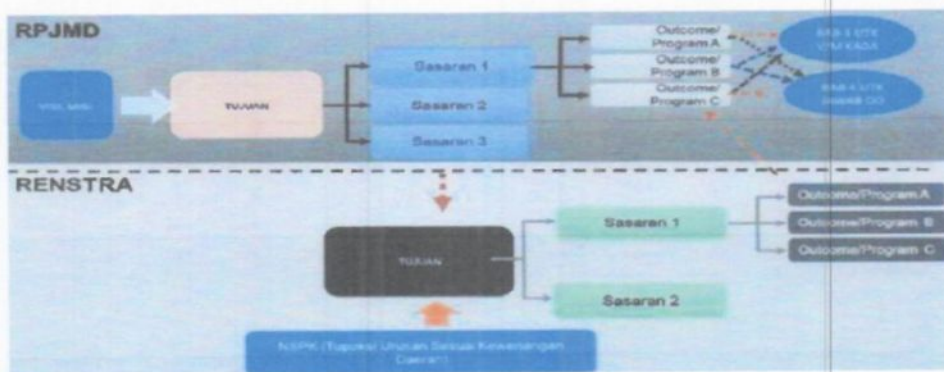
RPJMD

VISI MISI

TUJUAN

Sasaran 1

Sasaran 2

Sasaran 3

Outcome/ Program A

Outcome/ Program B

Outcome/ Program C

BAB II UTK VM KADA

BAB II UTK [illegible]

RENSTRA

TUJUAN

Sasaran 1

Sasaran 2

Outcome/Program A

Outcome/Program B

Outcome/Program C

NSPK (Tupoksi) Urusan Sesuai Kewenangan Daerah